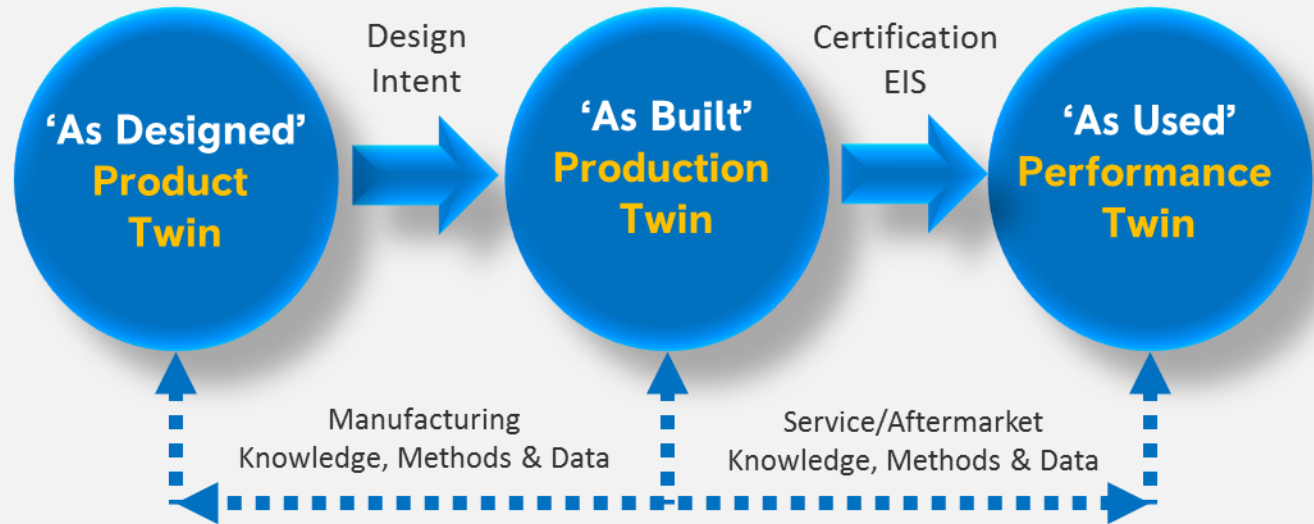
‘As Designed’
Product
Twin

Design
Intent

‘As Built’
Production
Twin

Certification
EIS

‘As Used’
Performance
Twin

Manufacturing
Knowledge, Methods & Data

Service/Aftermarket
Knowledge, Methods & Data